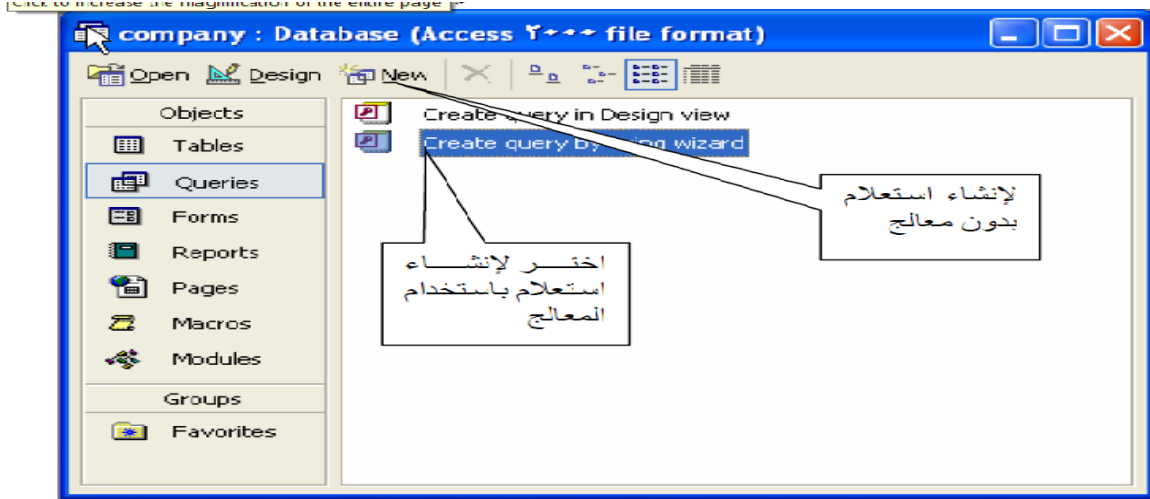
Click to increase the magnification of the entire page

company : Database (Access ٢٠٠٠ file format)

Open Design New

Objects
Tables
Queries
Forms
Reports
Pages
Macros
Modules
Groups
Favorites

Create query in Design view
Create query by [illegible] wizard

لإنشاء استعلام بدون معالج

اختـــــر لإنشـــــاء استعلام باستخدام المعالج